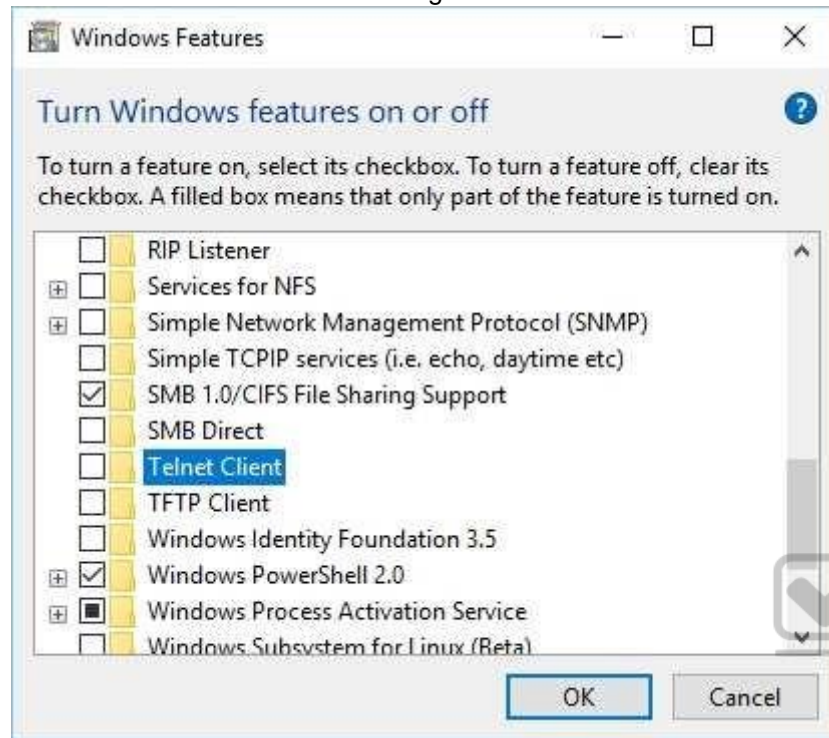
Windows Features

Turn Windows features on or off

To turn a feature on, select its checkbox. To turn a feature off, clear its checkbox. A filled box means that only part of the feature is turned on.

RIP Listener
Services for NFS
Simple Network Management Protocol (SNMP)
Simple TCPIP services (i.e. echo, daytime etc)
SMB 1.0/CIFS File Sharing Support
SMB Direct
Telnet Client
TFTP Client
Windows Identity Foundation 3.5
Windows PowerShell 2.0
Windows Process Activation Service
Windows Subsystem for Linux (Beta)

OK
Cancel